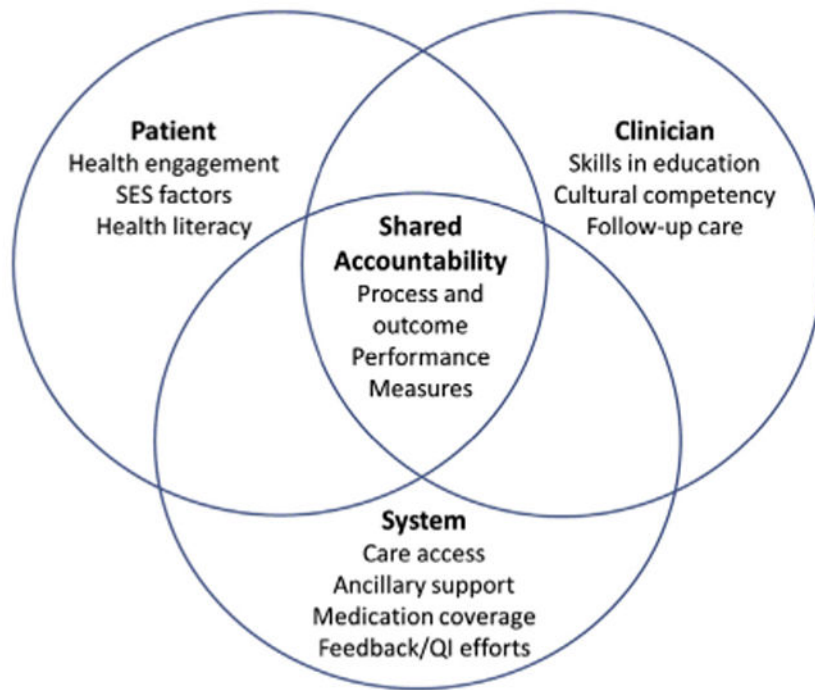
Patient
Health engagement
SES factors
Health literacy

Clinician
Skills in education
Cultural competency
Follow-up care

Shared Accountability
Process and outcome
Performance Measures

System
Care access
Ancillary support
Medication coverage
Feedback/QI efforts